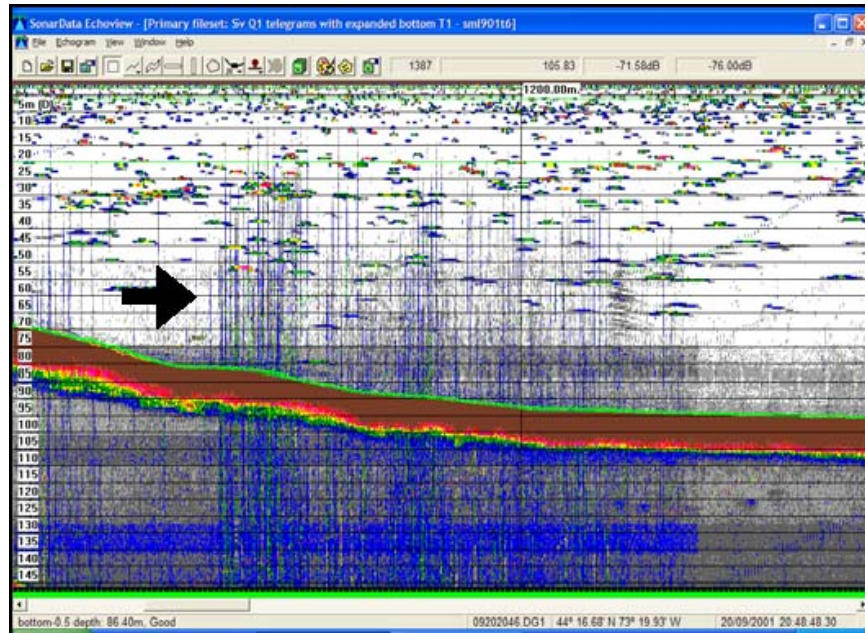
SonarData Echoview - [Primary fileset: Sv Q1 telegrams with expanded bottom T1 - sml901t6]

File Echogram View Window Help

1387 105.83 -71.58dB -76.00dB

1200.00m

5m (D)
10
15
20
25
30
35
40
45
50
55
60
65
70
75
80
85
90
95
100
105
110
115
120
125
130
135
140
145

bottom-0.5 depth: 86.40m, Good | 09202046.DG1 | 44° 16.68' N 73° 19.93' W | 20/09/2001 20:48:48.30